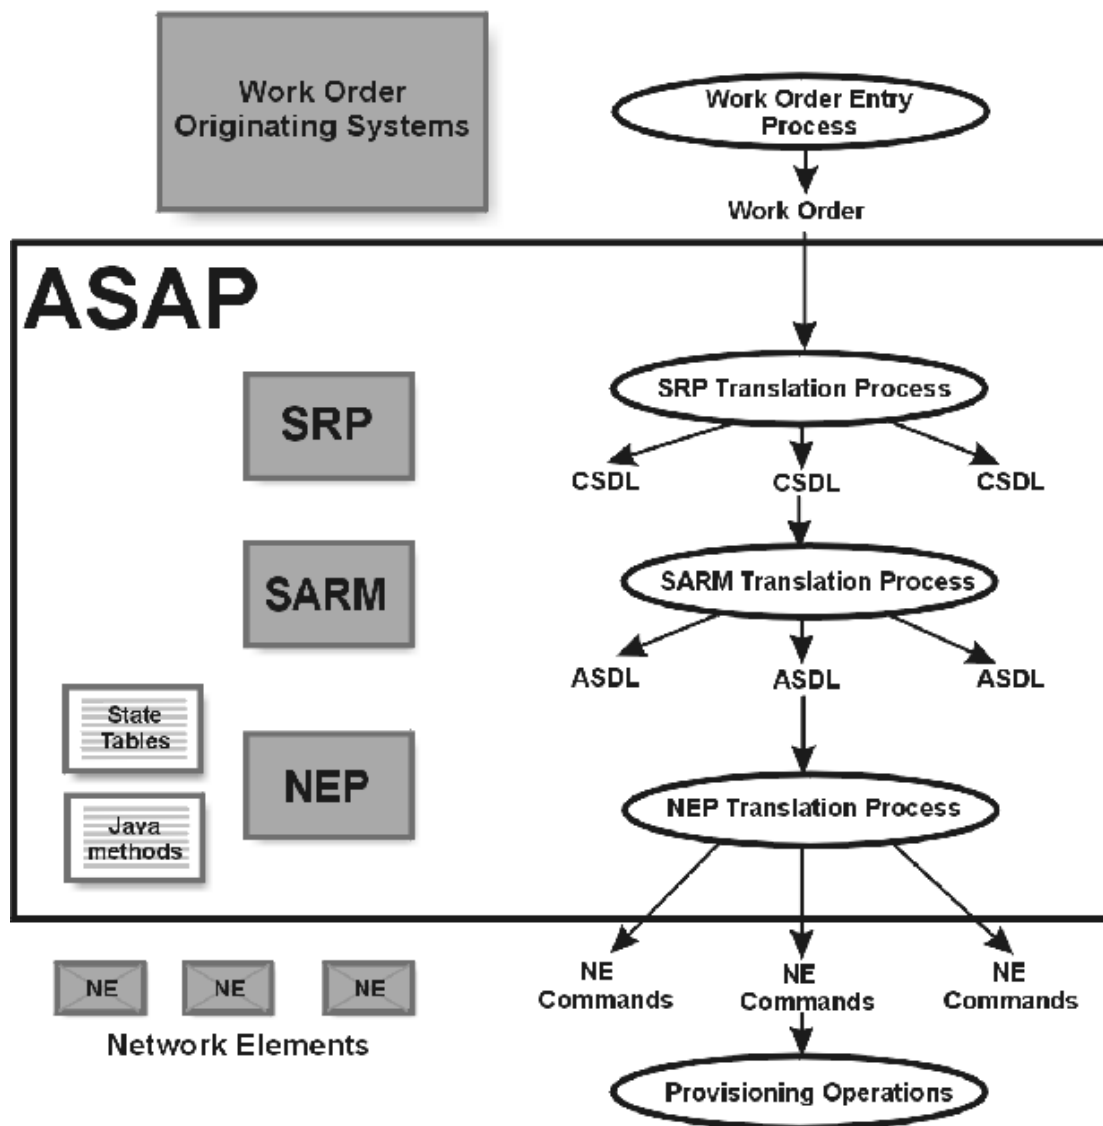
Work Order Originating Systems

Work Order Entry Process

Work Order

ASAP

SRP

SARM

State Tables

Java methods

NEP

SRP Translation Process

CSDL

CSDL

CSDL

SARM Translation Process

ASDL

ASDL

ASDL

NEP Translation Process

NE

NE

NE

Network Elements

NE Commands

NE Commands

NE Commands

Provisioning Operations